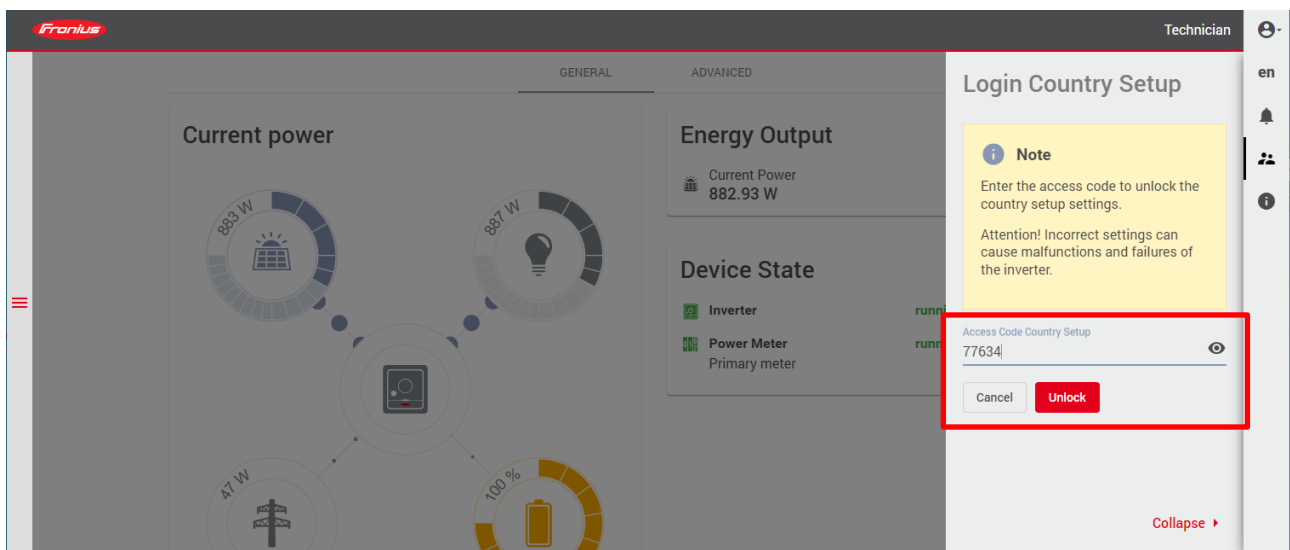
Fronius

Technician

en

GENERAL ADVANCED

Current power

883 W

887 W

47 W

100 %

Energy Output

Current Power
882.93 W

Device State

Inverter runni

Power Meter runni
Primary meter

Login Country Setup

Note

Enter the access code to unlock the country setup settings.

Attention! Incorrect settings can cause malfunctions and failures of the inverter.

Access Code Country Setup
77634

Cancel Unlock

Collapse